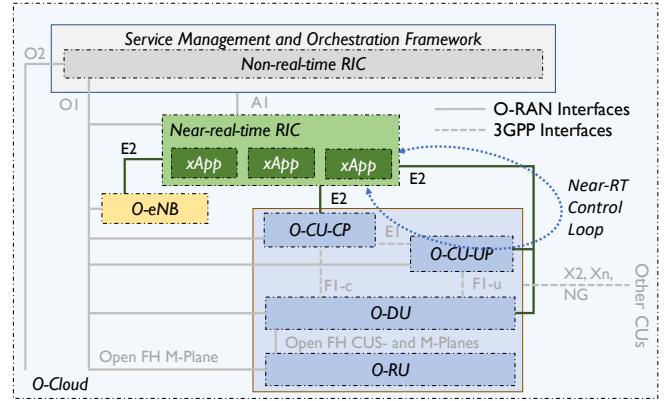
Service Management and Orchestration Framework

Non-real-time RIC

O2

O1

A1

O-RAN Interfaces

3GPP Interfaces

Near-real-time RIC

E2

xApp

xApp

xApp

E2

O-eNB

E2

Near-RT Control Loop

O-CU-CP

E1

O-CU-UP

X2, Xn, NG

Other CUs

F1-c

F1-u

O-DU

Open FH M-Plane

Open FH CUS- and M-Planes

O-RU

O-Cloud